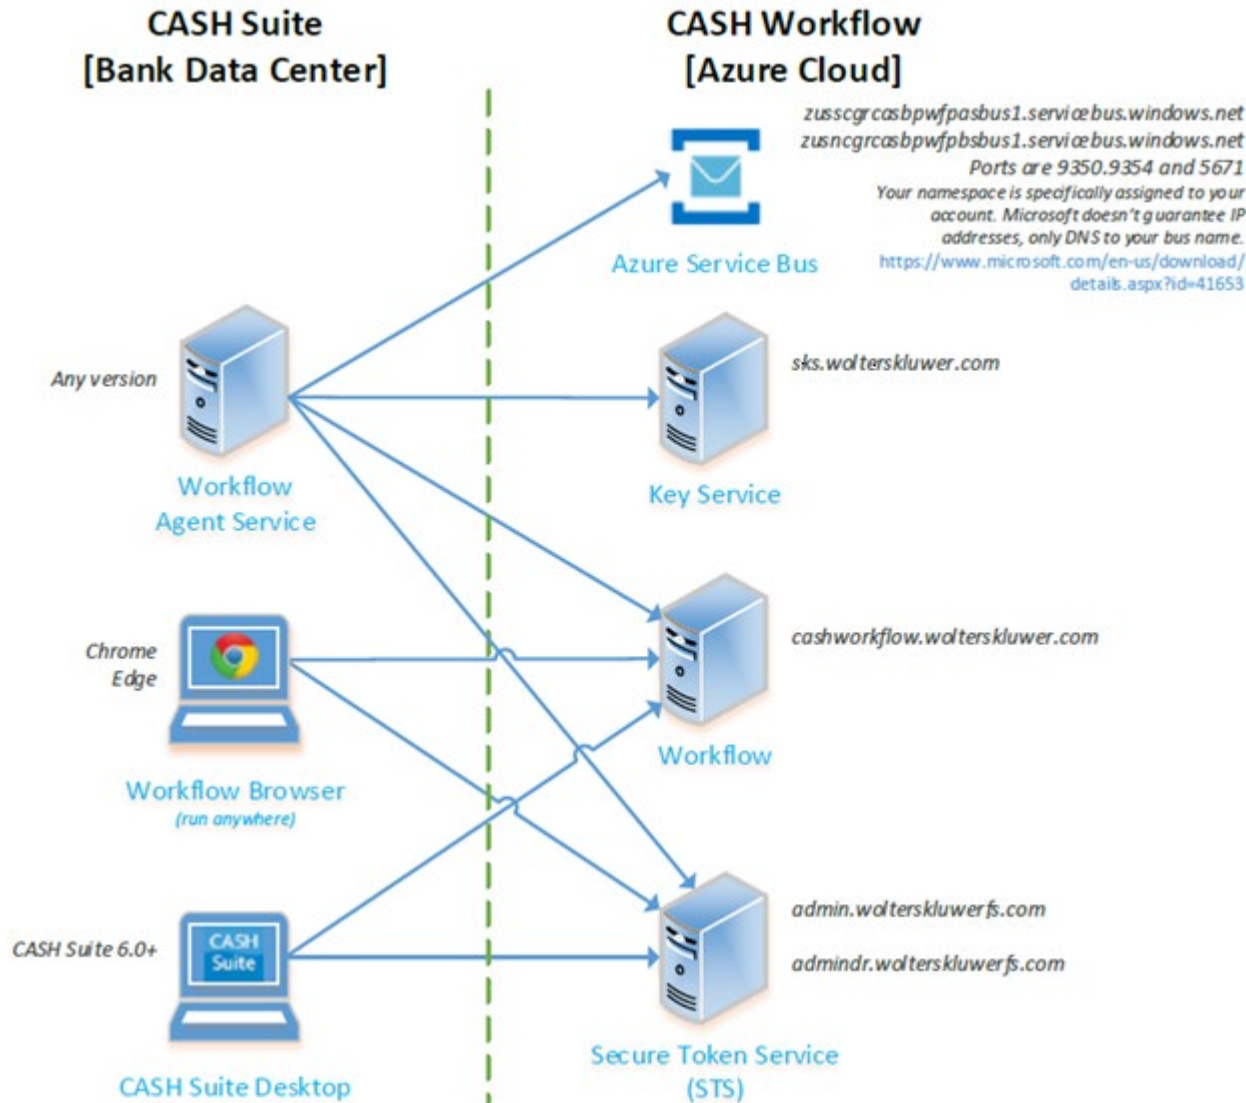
CASH Suite
[Bank Data Center]

CASH Workflow
[Azure Cloud]

zusscgrcasbpwfpasbus1.servicebus.windows.net
zusncgrcasbpwfpbsbus1.servicebus.windows.net
Ports are 9350.9354 and 5671
Your namespace is specifically assigned to your account. Microsoft doesn't guarantee IP addresses, only DNS to your bus name.
https://www.microsoft.com/en-us/download/details.aspx?id=41653

Azure Service Bus

Any version

Workflow Agent Service

sks.wolterskluwer.com

Key Service

Chrome
Edge

cashworkflow.wolterskluwer.com

Workflow

Workflow Browser
(run anywhere)

CASH Suite 6.0+

CASH Suite

admin.wolterskluwerfs.com

admindr.wolterskluwerfs.com

CASH Suite Desktop

Secure Token Service (STS)